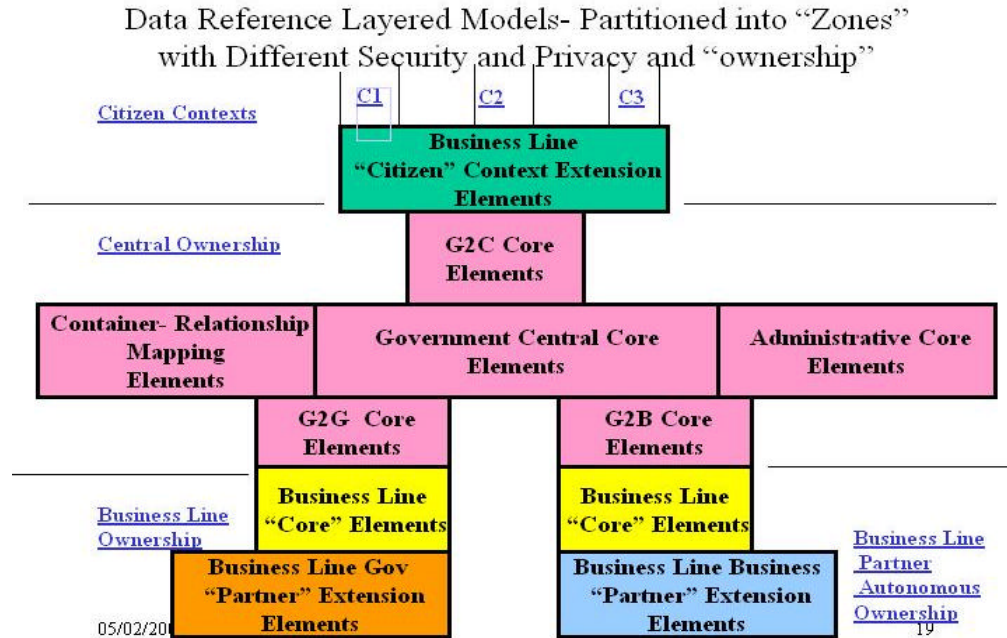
Data Reference Layered Models- Partitioned into "Zones" with Different Security and Privacy and "ownership"

Citizen Contexts

C1

C2

C3

Business Line "Citizen" Context Extension Elements

Central Ownership

G2C Core Elements

Container- Relationship Mapping Elements

Government Central Core Elements

Administrative Core Elements

G2G Core Elements

G2B Core Elements

Business Line "Core" Elements

Business Line "Core" Elements

Business Line Ownership

Business Line Gov "Partner" Extension Elements

Business Line Business "Partner" Extension Elements

Business Line Partner Autonomous Ownership

05/02/20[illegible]

19